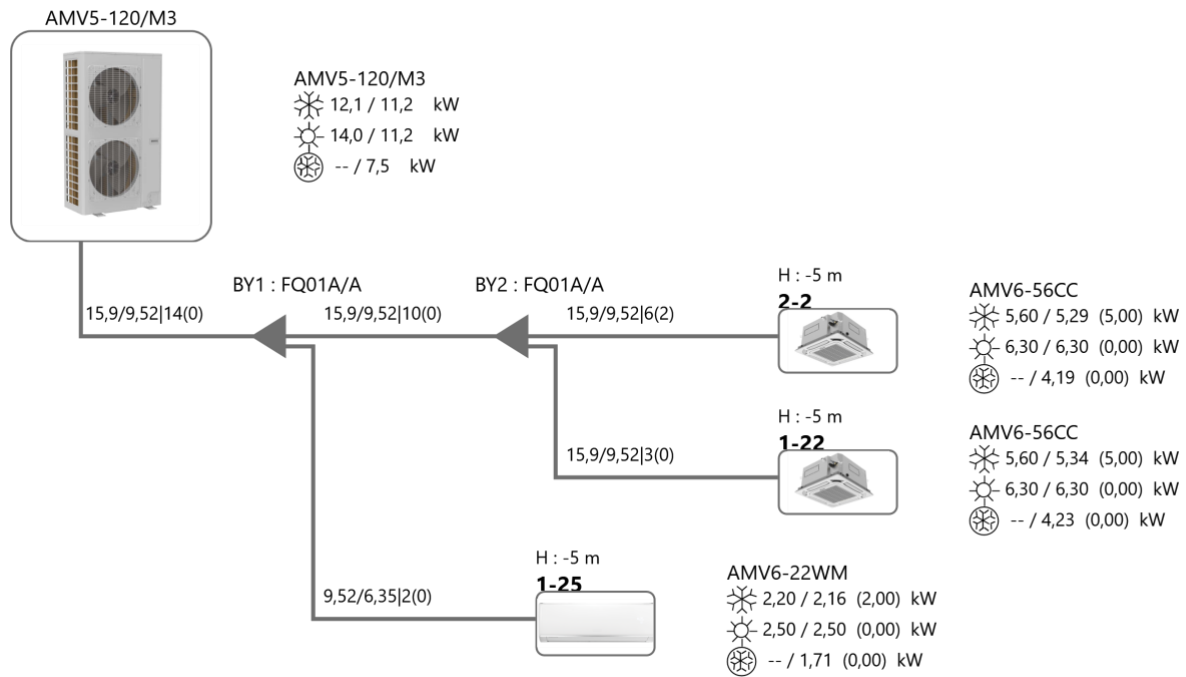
AMV5-120/M3

AMV5-120/M3
12,1 / 11,2 kW
14,0 / 11,2 kW
-- / 7,5 kW

BY1 : FQ01A/A

BY2 : FQ01A/A

15,9/9,52|14(0)

15,9/9,52|10(0)

15,9/9,52|6(2)

H : -5 m
2-2

AMV6-56CC
5,60 / 5,29 (5,00) kW
6,30 / 6,30 (0,00) kW
-- / 4,19 (0,00) kW

H : -5 m
1-22

15,9/9,52|3(0)

AMV6-56CC
5,60 / 5,34 (5,00) kW
6,30 / 6,30 (0,00) kW
-- / 4,23 (0,00) kW

H : -5 m
1-25

9,52/6,35|2(0)

AMV6-22WM
2,20 / 2,16 (2,00) kW
2,50 / 2,50 (0,00) kW
-- / 1,71 (0,00) kW